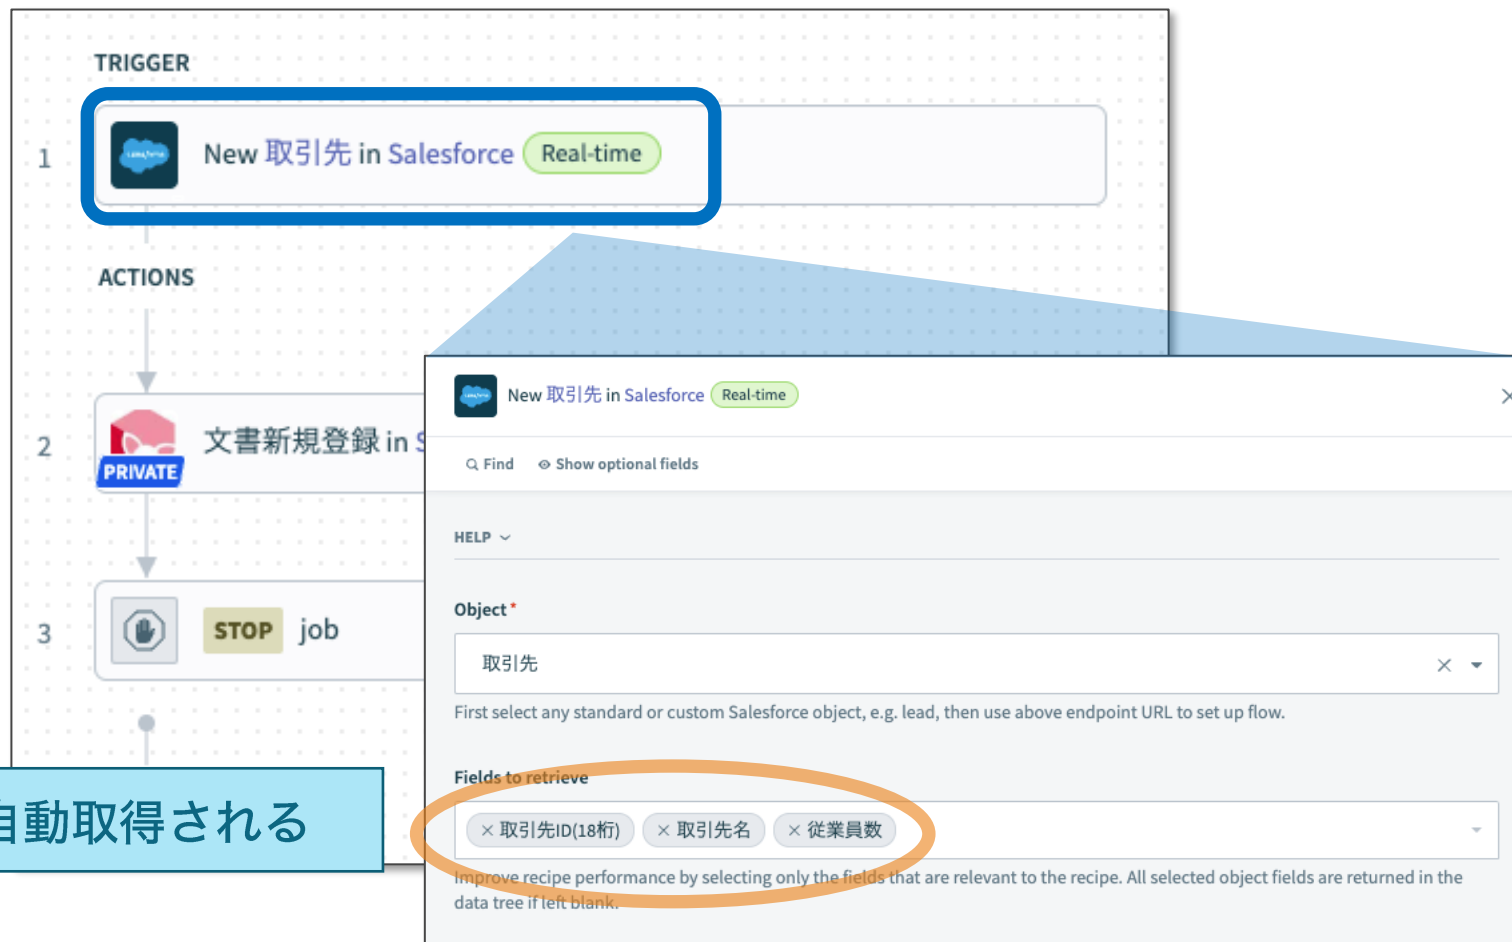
TRIGGER

1 New 取引先 in Salesforce Real-time

ACTIONS

2 文書新規登録 in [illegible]
PRIVATE

3 STOP job

自動取得される

New 取引先 in Salesforce Real-time

Find
Show optional fields

HELP

Object*

取引先

First select any standard or custom Salesforce object, e.g. lead, then use above endpoint URL to set up flow.

Fields to retrieve

× 取引先ID(18桁) × 取引先名 × 従業員数

Improve recipe performance by selecting only the fields that are relevant to the recipe. All selected object fields are returned in the data tree if left blank.